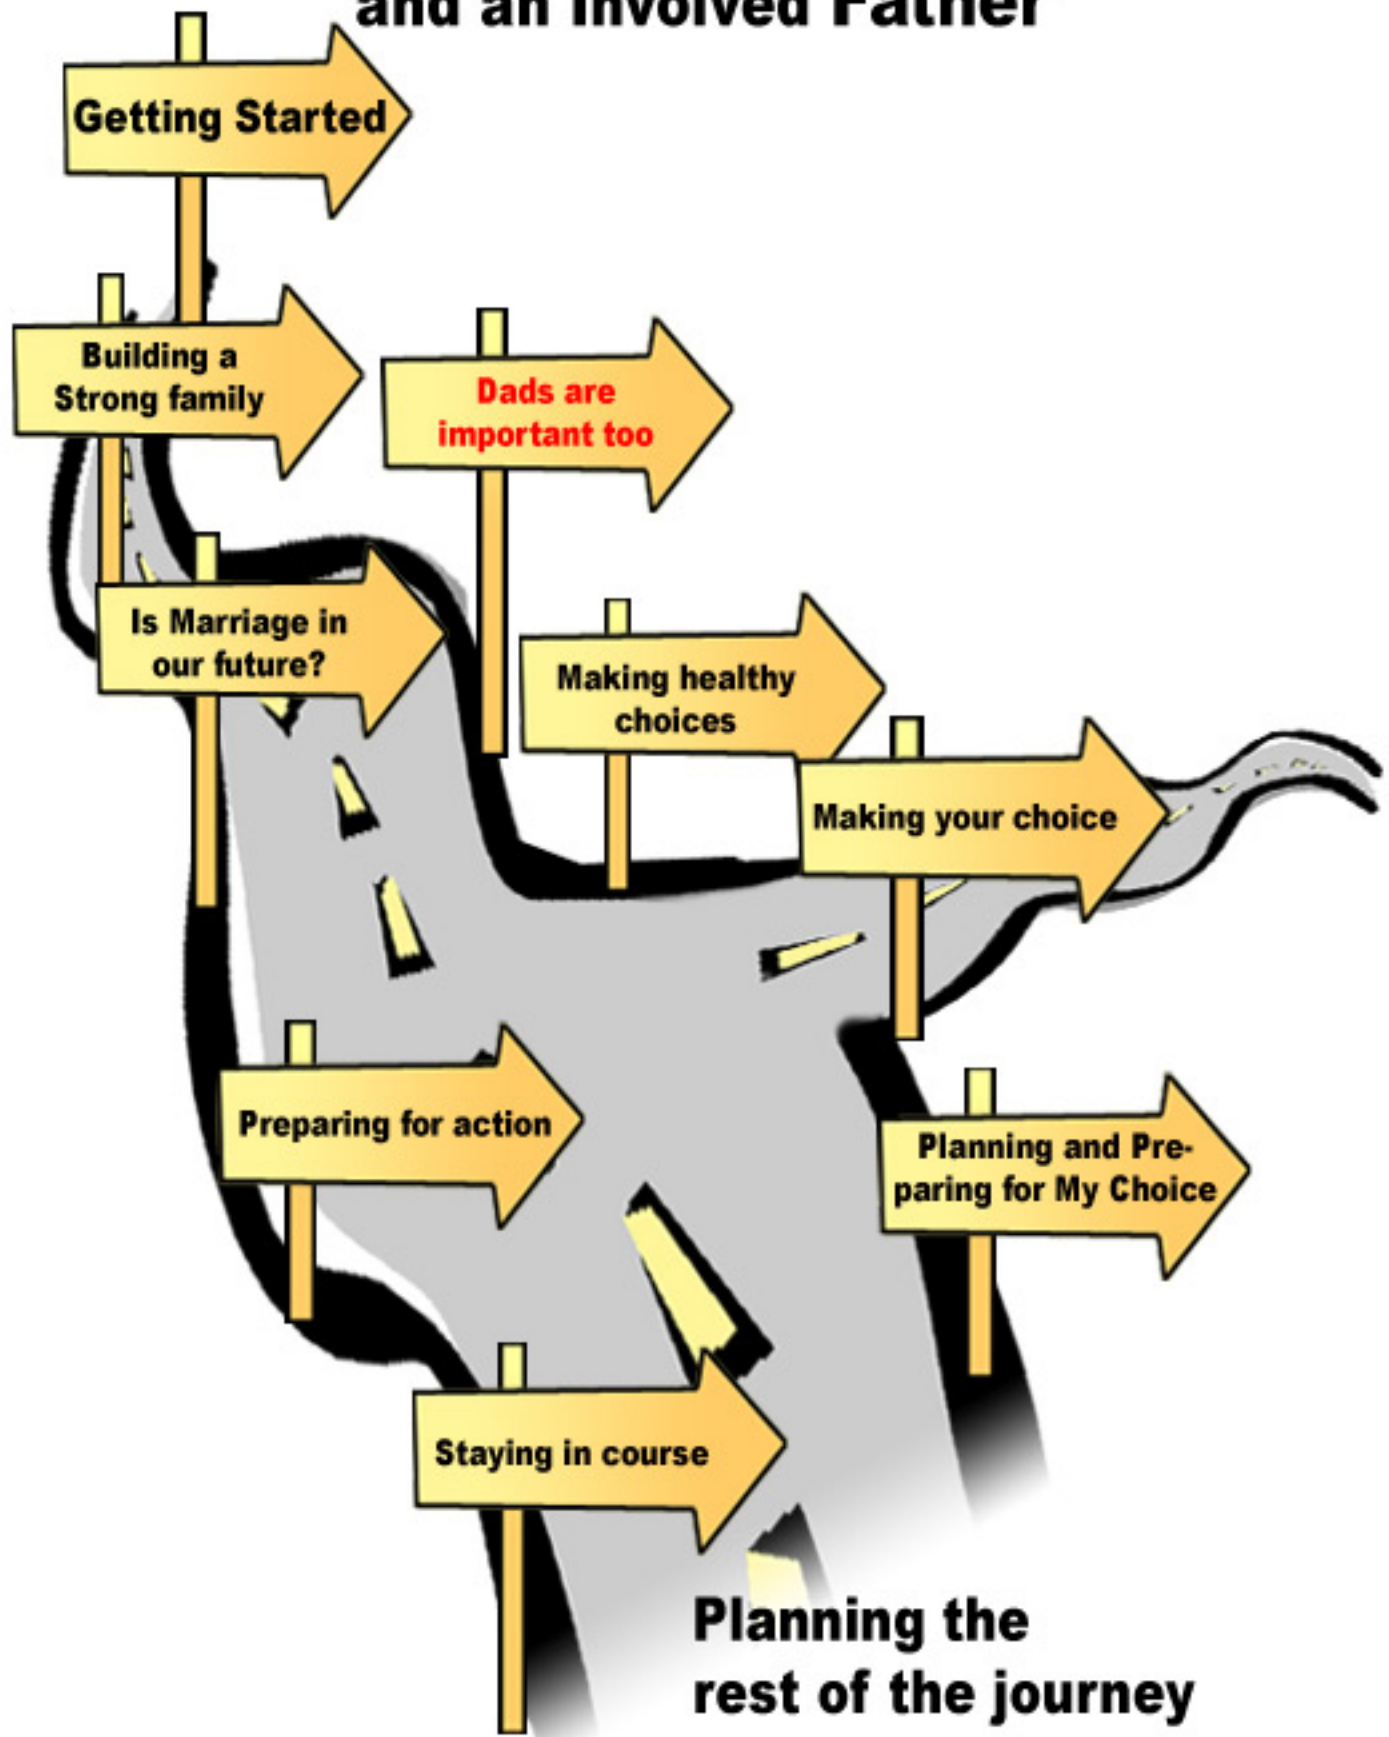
and an Involved Father

Getting Started

Building a Strong family

Dads are important too

Is Marriage in our future?

Making healthy choices

Making your choice

Preparing for action

Planning and Preparing for My Choice

Staying in course

Planning the rest of the journey